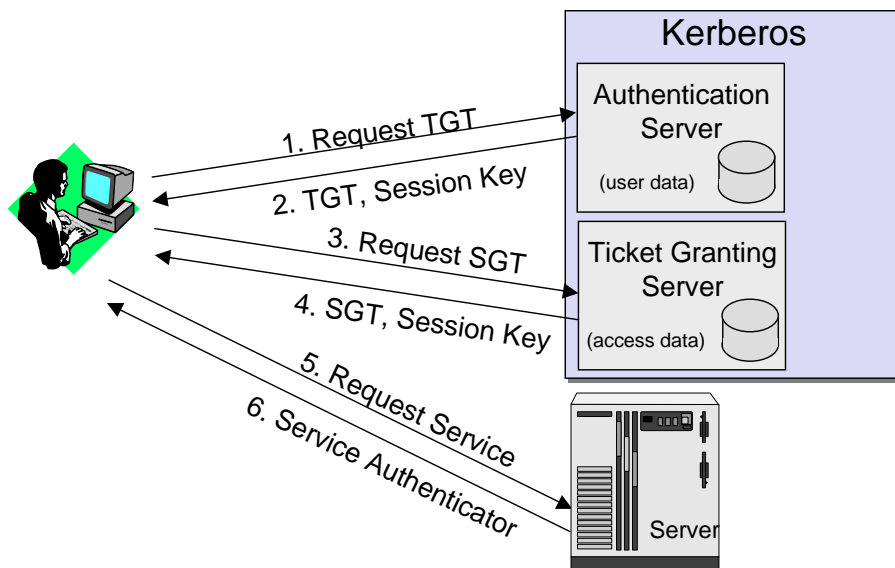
Kerberos

Authentication Server

(user data)

Ticket Granting Server

(access data)

1. Request TGT

2. TGT, Session Key

3. Request SGT

4. SGT, Session Key

5. Request Service

6. Service Authenticator

Server